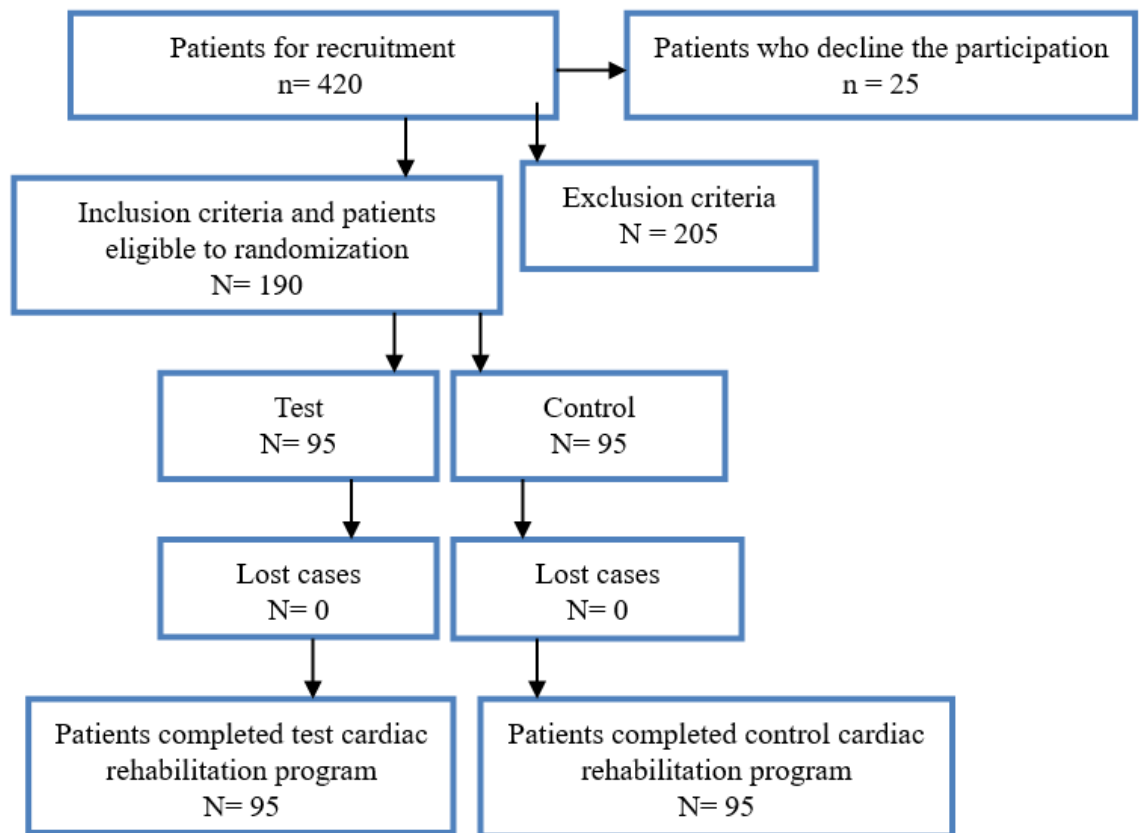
Patients for recruitment
n= 420

Patients who decline the participation
n = 25

Inclusion criteria and patients eligible to randomization
N= 190

Exclusion criteria
N = 205

Test
N= 95

Control
N= 95

Lost cases
N= 0

Lost cases
N= 0

Patients completed test cardiac rehabilitation program
N= 95

Patients completed control cardiac rehabilitation program
N= 95